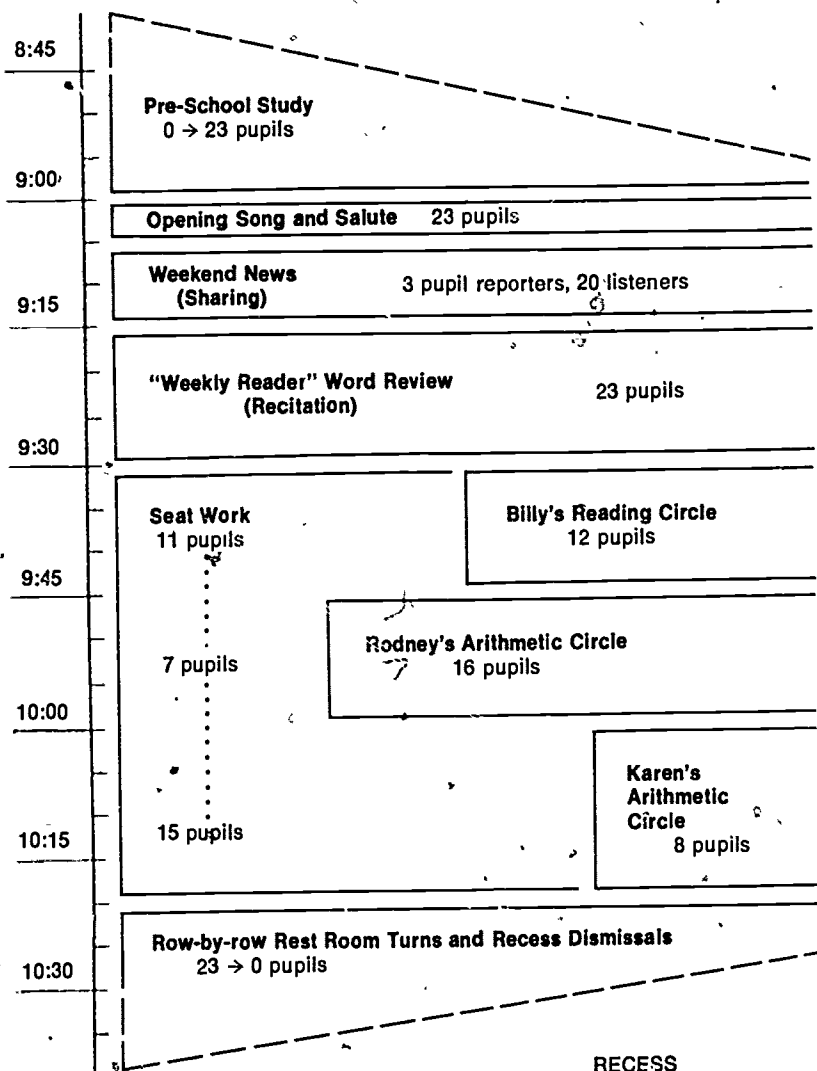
8:45

Pre-School Study
$0 \rightarrow 23$ pupils

9:00

Opening Song and Salute 23 pupils

Weekend News (Sharing) 3 pupil reporters, 20 listeners

9:15

"Weekly Reader" Word Review (Recitation) 23 pupils

9:30

Seat Work
11 pupils

Billy's Reading Circle
12 pupils

9:45

7 pupils

Rodney's Arithmetic Circle
16 pupils

10:00

Karen's Arithmetic Circle
8 pupils

10:15

15 pupils

Row-by-row Rest Room Turns and Recess Dismissals
$23 \rightarrow 0$ pupils

10:30

RECESS